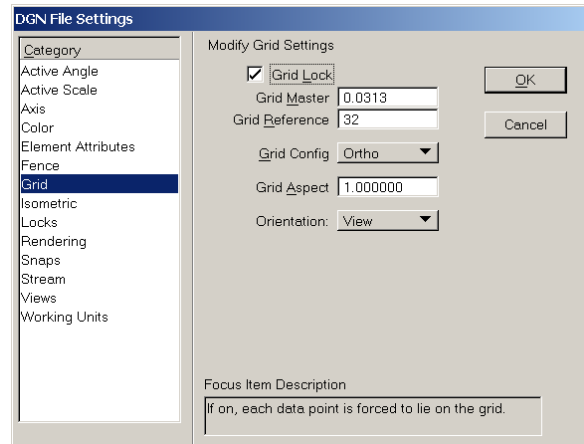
DGN File Settings

Category
Active Angle
Active Scale
Axis
Color
Element Attributes
Fence
Grid
Isometric
Locks
Rendering
Snaps
Stream
Views
Working Units

Modify Grid Settings

Grid Lock
Grid Master 0.0313
Grid Reference 32
Grid Config Ortho
Grid Aspect 1.000000
Orientation: View

OK
Cancel

Focus Item Description
If on, each data point is forced to lie on the grid.